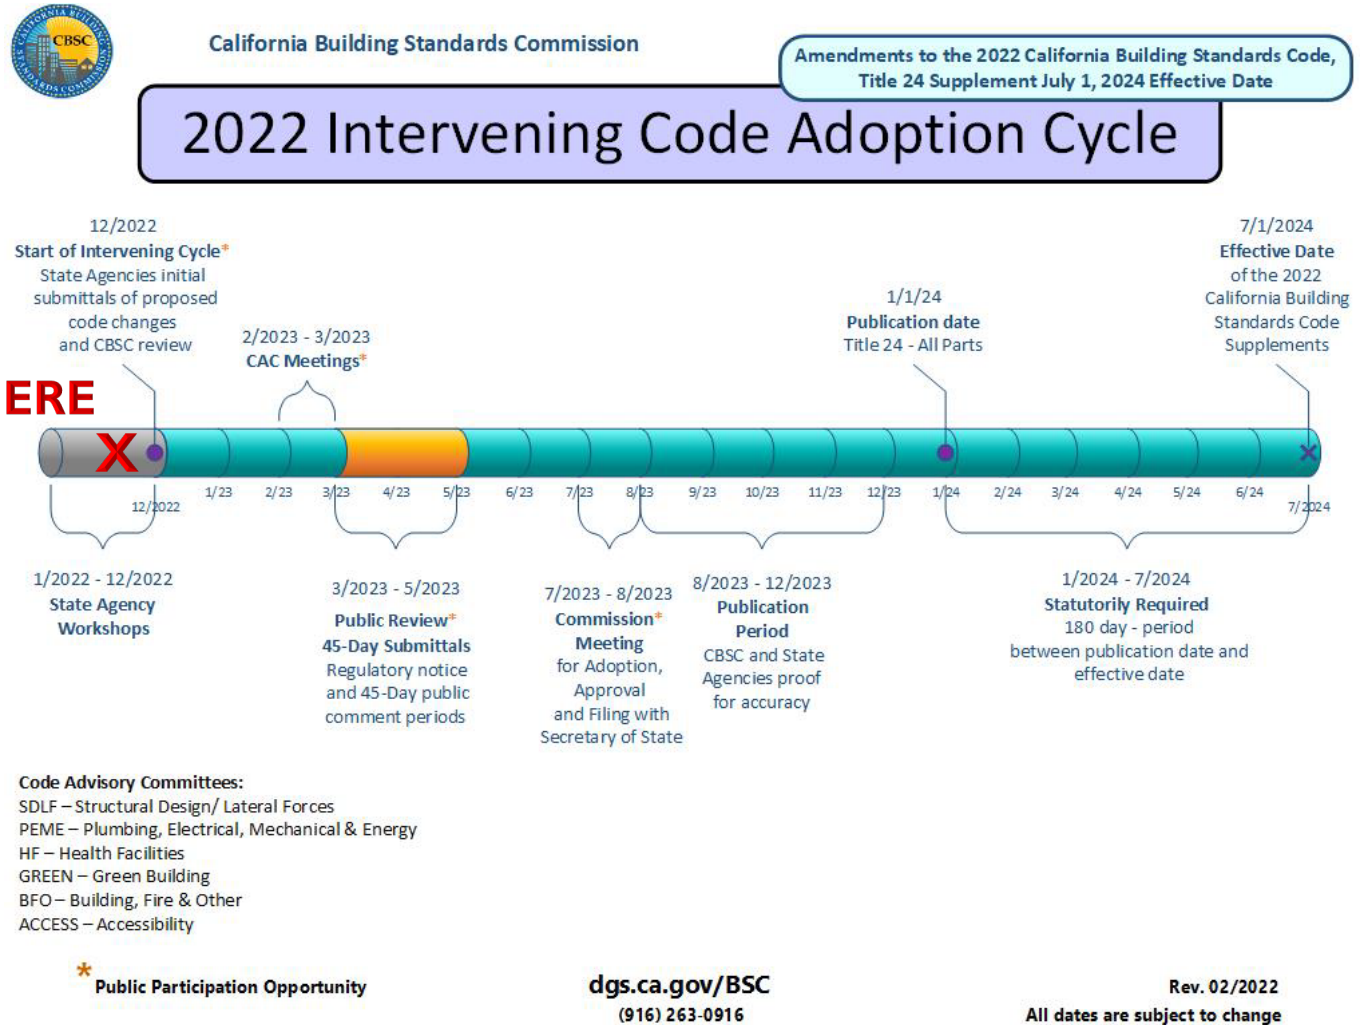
CBSC

California Building Standards Commission

Amendments to the 2022 California Building Standards Code, Title 24 Supplement July 1, 2024 Effective Date

2022 Intervening Code Adoption Cycle

12/2022
Start of Intervening Cycle*
State Agencies initial submittals of proposed code changes and CBSC review

2/2023 - 3/2023
CAC Meetings*

1/1/24
Publication date
Title 24 - All Parts

7/1/2024
Effective Date
of the 2022 California Building Standards Code Supplements

ERE

X

12/2022 1/23 2/23 3/23 4/23 5/23 6/23 7/23 8/23 9/23 10/23 11/23 12/23 1/24 2/24 3/24 4/24 5/24 6/24 7/2024

1/2022 - 12/2022
State Agency Workshops

3/2023 - 5/2023
Public Review*
45-Day Submittals
Regulatory notice and 45-Day public comment periods

7/2023 - 8/2023
Commission*
Meeting
for Adoption, Approval and Filing with Secretary of State

8/2023 - 12/2023
Publication Period
CBSC and State Agencies proof for accuracy

1/2024 - 7/2024
Statutorily Required
180 day - period between publication date and effective date

Code Advisory Committees:
SDLF – Structural Design/ Lateral Forces
PEME – Plumbing, Electrical, Mechanical & Energy
HF – Health Facilities
GREEN – Green Building
BFO – Building, Fire & Other
ACCESS – Accessibility

* Public Participation Opportunity

dgs.ca.gov/BSC
(916) 263-0916

Rev. 02/2022
All dates are subject to change